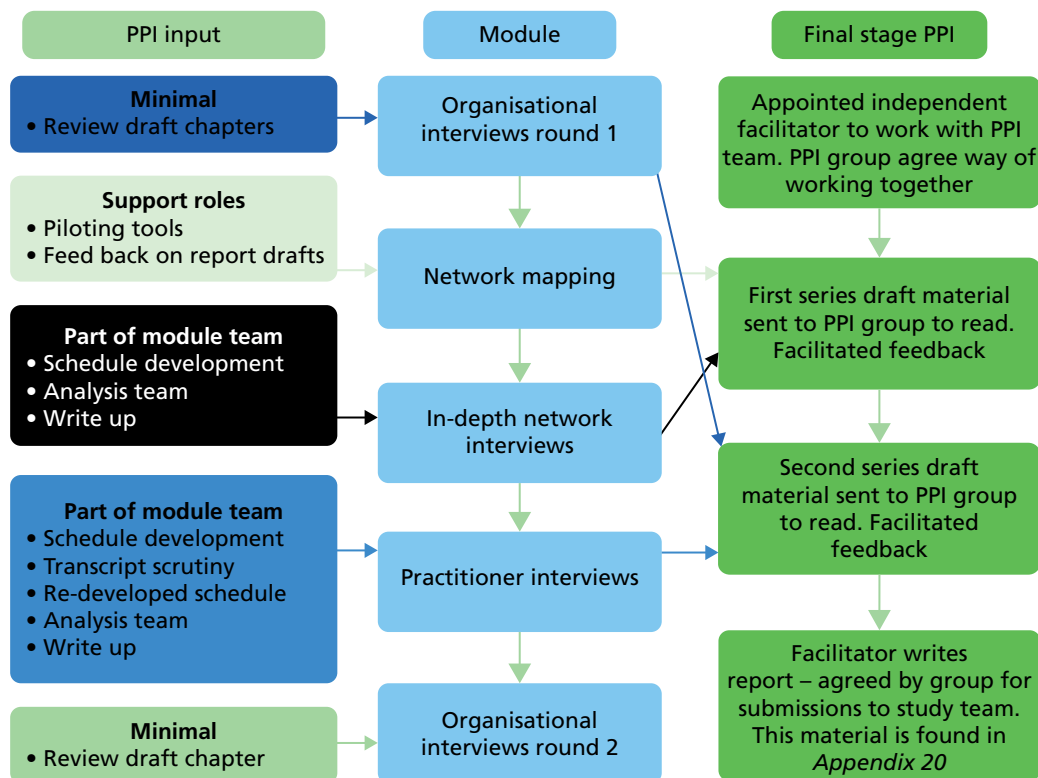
PPI input

Module

Final stage PPI

Minimal
• Review draft chapters

Support roles
• Piloting tools
• Feed back on report drafts

Part of module team
• Schedule development
• Analysis team
• Write up

Part of module team
• Schedule development
• Transcript scrutiny
• Re-developed schedule
• Analysis team
• Write up

Minimal
• Review draft chapter

Organisational interviews round 1

Network mapping

In-depth network interviews

Practitioner interviews

Organisational interviews round 2

Appointed independent facilitator to work with PPI team. PPI group agree way of working together

First series draft material sent to PPI group to read. Facilitated feedback

Second series draft material sent to PPI group to read. Facilitated feedback

Facilitator writes report – agreed by group for submissions to study team. This material is found in *Appendix 20*